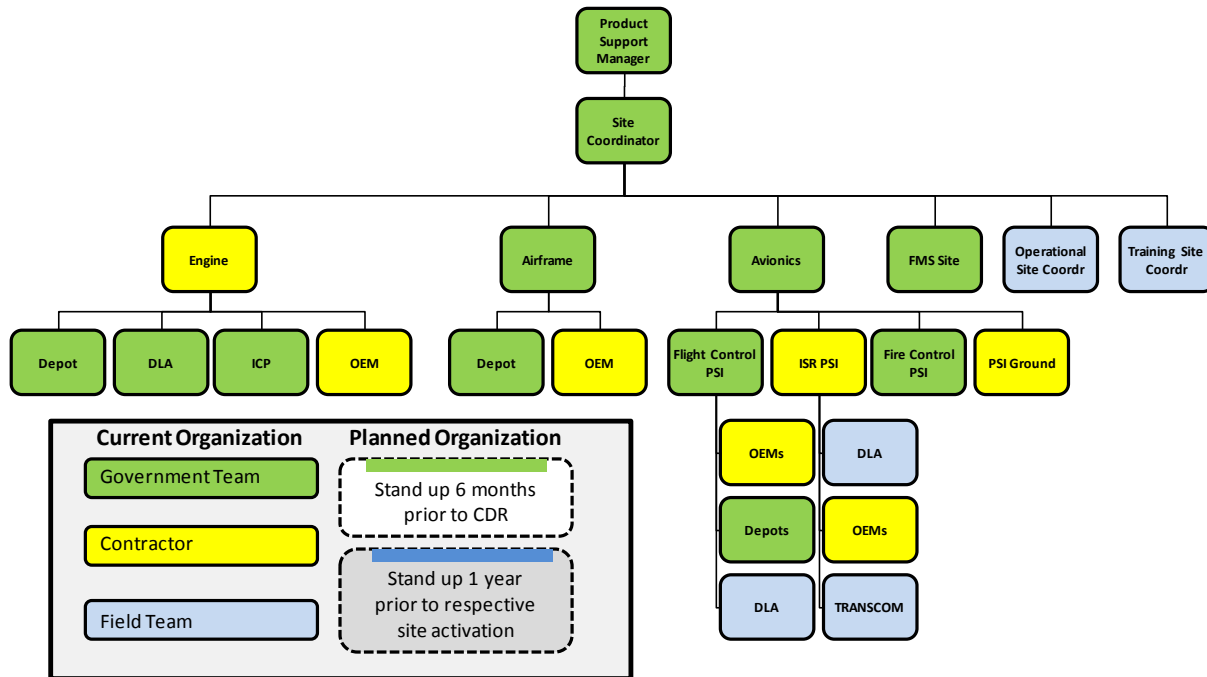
Product Support Manager

Site Coordinator

Engine

Airframe

Avionics

FMS Site

Operational Site Coordr

Training Site Coordr

Depot

DLA

ICP

OEM

Depot

OEM

Flight Control PSI

ISR PSI

Fire Control PSI

PSI Ground

OEMs

Depots

DLA

DLA

OEMs

TRANSCOM

Current Organization

Government Team

Contractor

Field Team

Planned Organization

Stand up 6 months prior to CDR

Stand up 1 year prior to respective site activation